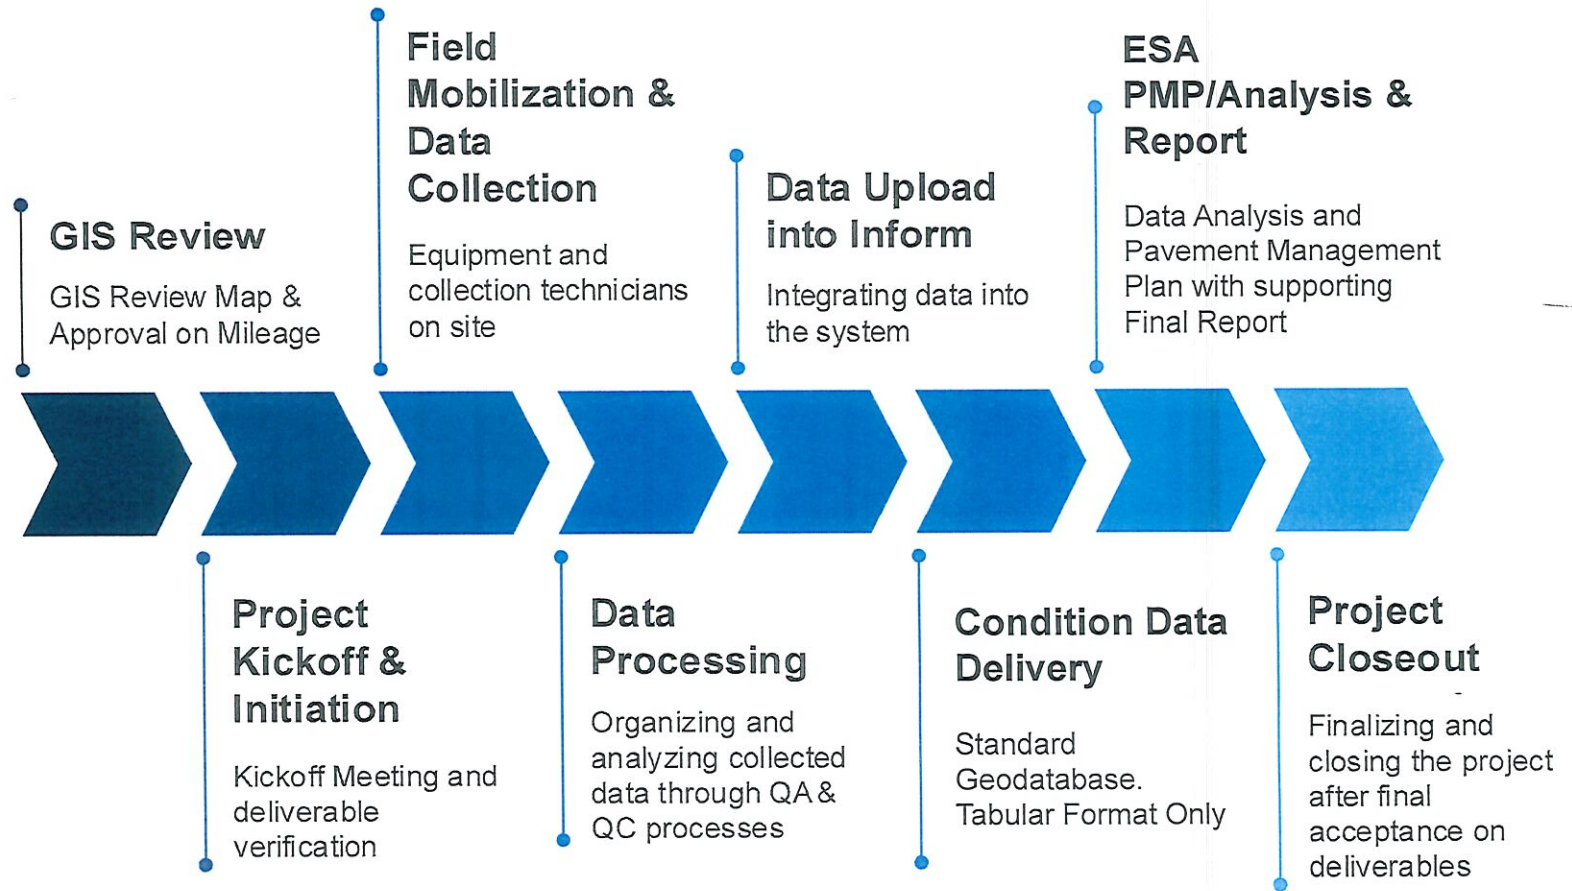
GIS Review

GIS Review Map & Approval on Mileage

Project Kickoff & Initiation

Kickoff Meeting and deliverable verification

Field Mobilization & Data Collection

Equipment and collection technicians on site

Data Processing

Organizing and analyzing collected data through QA & QC processes

Data Upload into Inform

Integrating data into the system

Condition Data Delivery

Standard Geodatabase. Tabular Format Only

ESA PMP/Analysis & Report

Data Analysis and Pavement Management Plan with supporting Final Report

Project Closeout

Finalizing and closing the project after final acceptance on deliverables